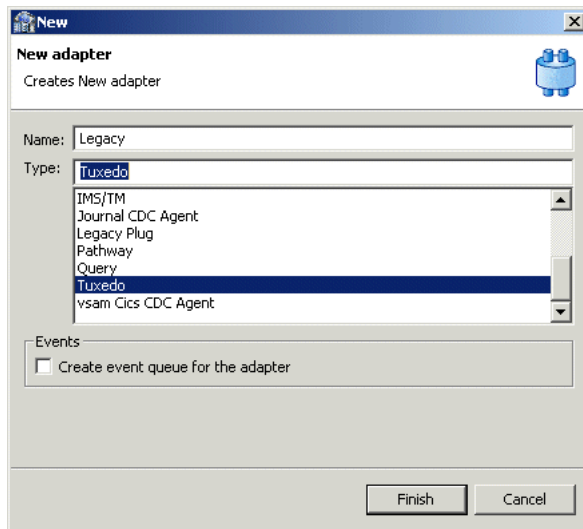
New

New adapter

Creates New adapter

Name: Legacy

Type: Tuxedo

IMS/TM
Journal CDC Agent
Legacy Plug
Pathway
Query
Tuxedo
vsam Cics CDC Agent

Events

Create event queue for the adapter

Finish

Cancel